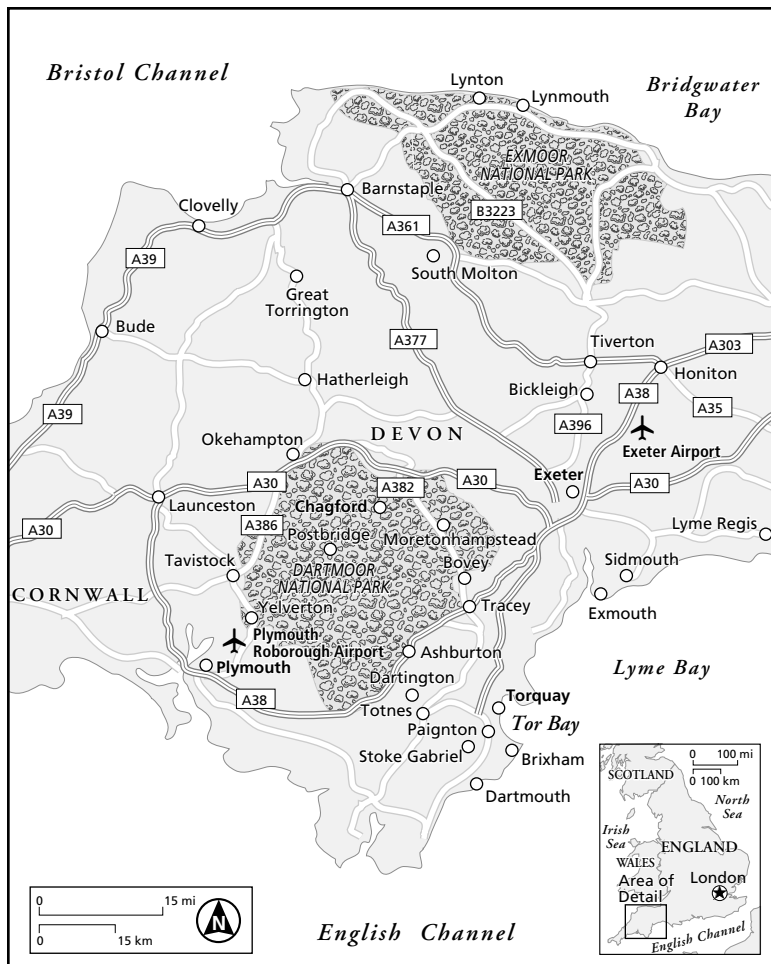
Bristol Channel

Lynton

Lynmouth

Bridgwater Bay

EXMOOR NATIONAL PARK

Barnstaple

Clovelly

B3223

A361

A39

South Molton

Great Torrington

Bude

A377

Tiverton

A303

Honiton

Hatherleigh

Bickleigh

A38

A35

A39

A396

Okehampton

DEVON

Exeter Airport

A30

A382

A30

Exeter

A30

Launceston

Chagford

A30

A386

Lyme Regis

Postbridge

Moretonhampstead

Tavistock

DARTMOOR NATIONAL PARK

Bovey

Sidmouth

CORNWALL

Tracey

Exmouth

Yelverton

Plymouth Roborough Airport

Ashburton

Plymouth

Lyme Bay

Dartington

A38

Torquay

Totnes

Tor Bay

Paignton

Stoke Gabriel

Brixham

Dartmouth

0 100 mi
0 100 km

SCOTLAND

North Sea

Irish Sea

ENGLAND

WALES

Area of Detail

London

English Channel

0 15 mi
0 15 km

N

English Channel